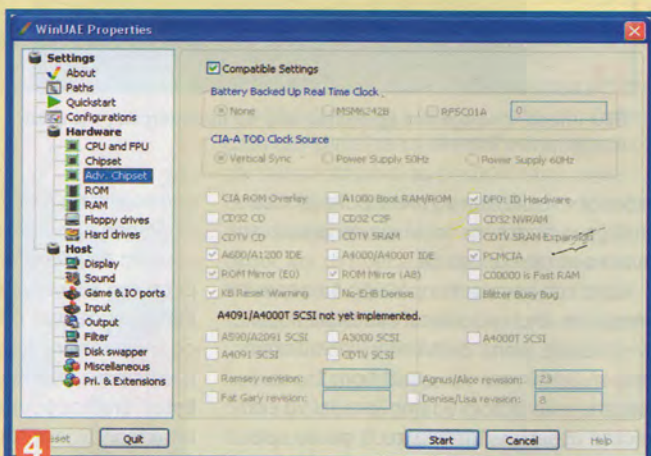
WinUAE Properties

Settings
About
Paths
Quickstart
Configurations
Hardware
CPU and FPU
Chipset
Adv. Chipset
ROM
RAM
Floppy drives
Hard drives
Host
Display
Sound
Game & IO ports
Input
Output
Filter
Disk swapper
Miscellaneous
Pri. & Extensions

Compatible Settings

Battery Backed Up Real Time Clock
None
MSM6242B
RF5C01A
0

CIA-A TOD Clock Source
Vertical Sync
Power Supply 50Hz
Power Supply 60Hz

CIA ROM Overlay
A1000 Boot RAM/ROM
DF0: ID Hardware
CD32 CD
CD32 C2P
CD32 NVRAM
CDTV CD
CDTV SRAM
CDTV SRAM Expansion
A600/A1200 IDE
A4000/A4000T IDE
PCMCIA
ROM Mirror (E0)
ROM Mirror (A8)
C00000 is Fast RAM
KB Reset Warning
No-EHB Denise
Blitter Busy Bug

A4091/A4000T SCSI not yet implemented.

A590/A2091 SCSI
A3000 SCSI
A4000T SCSI
A4091 SCSI
CDTV SCSI

Ramsey revision:
Agnus/Alice revision:
23
Fat Gary revision:
Denise/Lisa revision:
8

4
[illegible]eset
Quit
Start
Cancel
Help